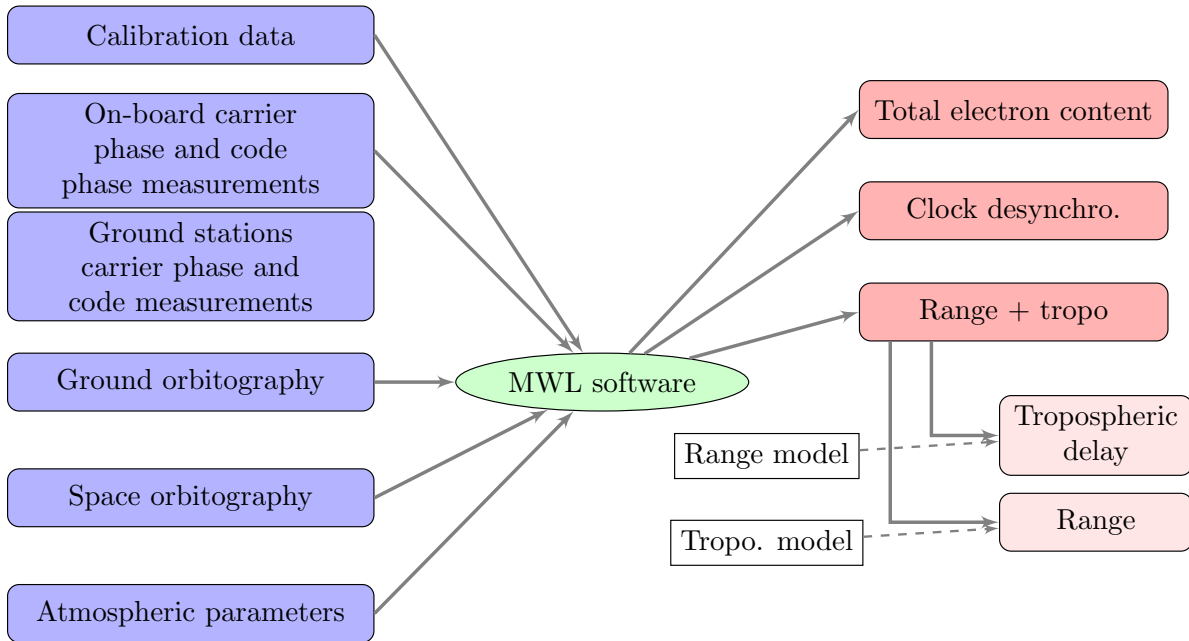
Calibration data

On-board carrier phase and code phase measurements

Ground stations carrier phase and code measurements

Ground orbitography

Space orbitography

Atmospheric parameters

MWL software

Total electron content

Clock desynchro.

Range + tropo

Tropospheric delay

Range model

Range

Tropo. model